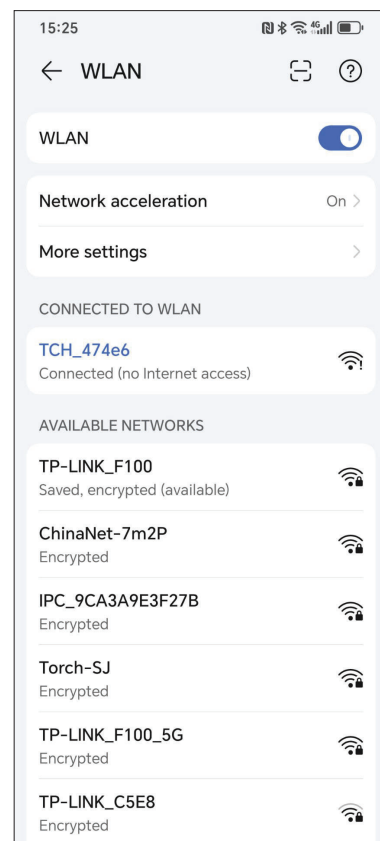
15:25

WLAN

WLAN

Network acceleration On

More settings

CONNECTED TO WLAN

TCH_474e6
Connected (no Internet access)

AVAILABLE NETWORKS

TP-LINK_F100
Saved, encrypted (available)

ChinaNet-7m2P
Encrypted

IPC_9CA3A9E3F27B
Encrypted

Torch-SJ
Encrypted

TP-LINK_F100_5G
Encrypted

TP-LINK_C5E8
Encrypted